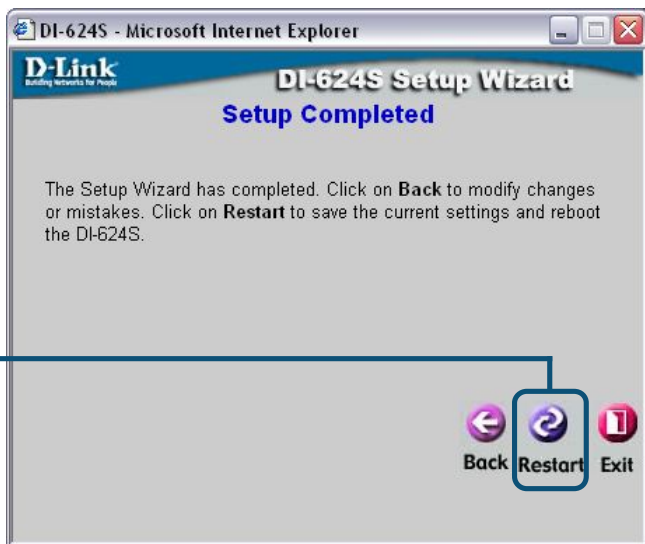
DI-624S - Microsoft Internet Explorer

D-Link
Building Networks for People

DI-624S Setup Wizard

Setup Completed

The Setup Wizard has completed. Click on Back to modify changes or mistakes. Click on Restart to save the current settings and reboot the DI-624S.

Back Restart Exit